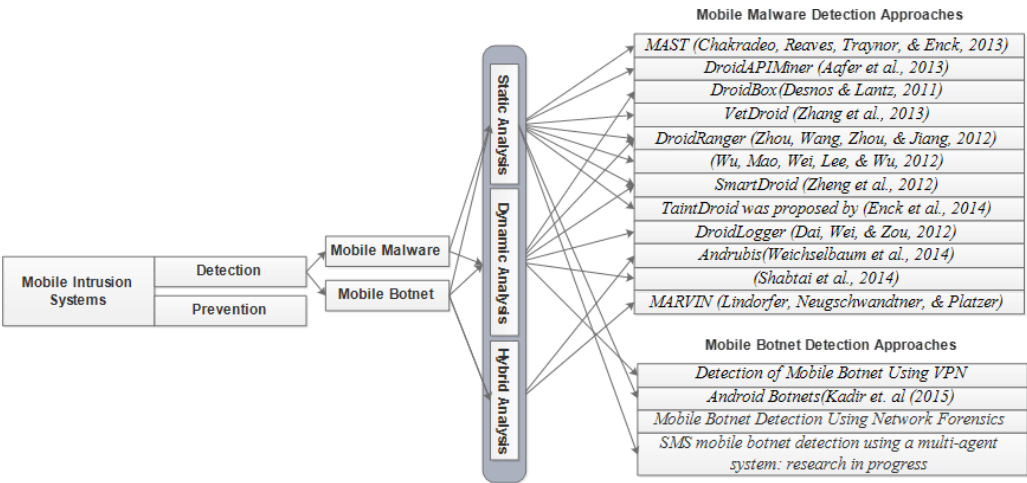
Mobile Malware Detection Approaches

MAST (Chakradeo, Reaves, Traynor, & Enck, 2013)
DroidAPIMiner (Aafer et al., 2013)
DroidBox(Desnos & Lantz, 2011)
VetDroid (Zhang et al., 2013)
DroidRanger (Zhou, Wang, Zhou, & Jiang, 2012)
(Wu, Mao, Wei, Lee, & Wu, 2012)
SmartDroid (Zheng et al., 2012)
TaintDroid was proposed by (Enck et al., 2014)
DroidLogger (Dai, Wei, & Zou, 2012)
Andrubis(Weichselbaum et al., 2014)
(Shabtai et al., 2014)
MARVIN (Lindorfer, Neugschwandtner, & Platzer)

Mobile Intrusion Systems
Detection
Prevention
Mobile Malware
Mobile Botnet
Static Analysis
Dynamic Analysis
Hybrid Analysis

Mobile Botnet Detection Approaches

Detection of Mobile Botnet Using VPN
Android Botnets(Kadir et. al (2015)
Mobile Botnet Detection Using Network Forensics
SMS mobile botnet detection using a multi-agent system: research in progress